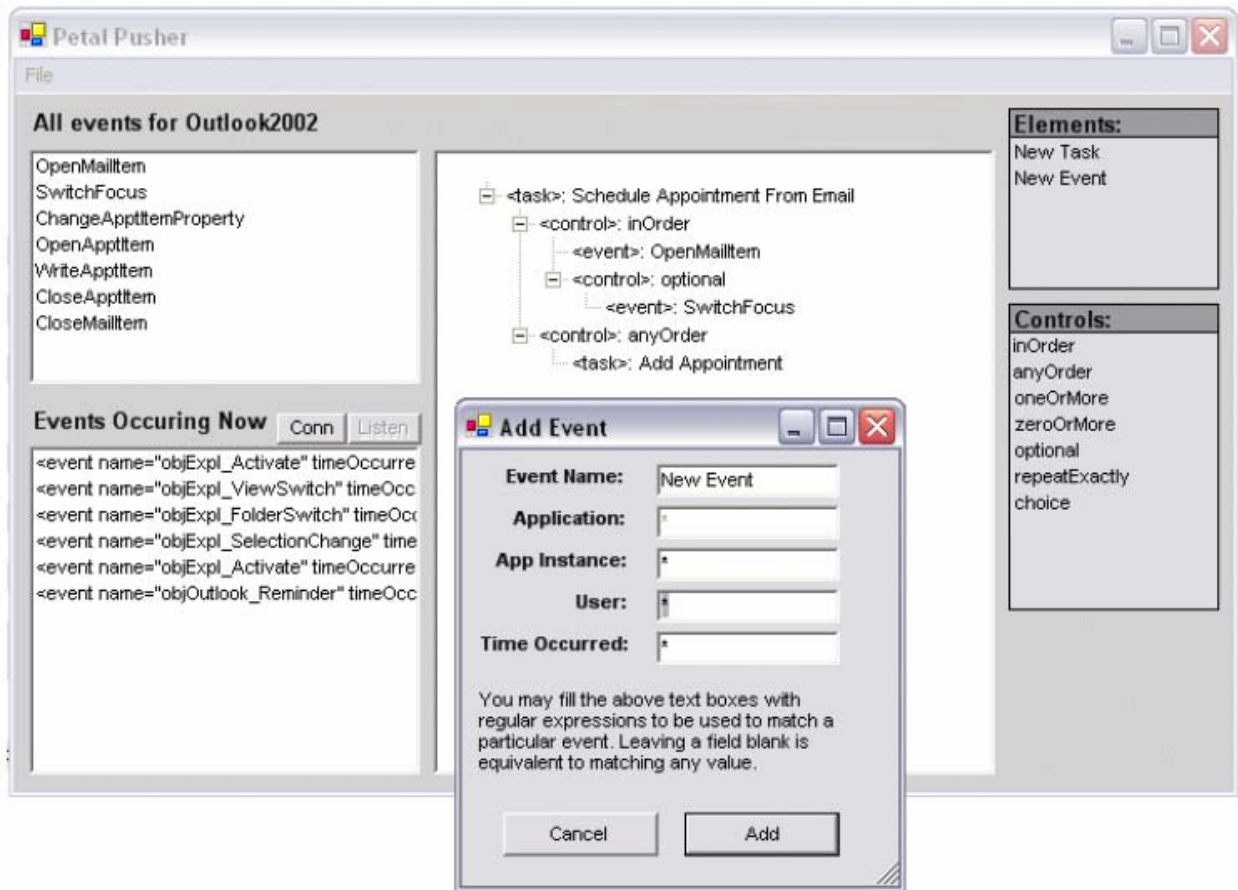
Petal Pusher

File

All events for Outlook2002

OpenMailItem
SwitchFocus
ChangeApptItemProperty
OpenApptItem
WriteApptItem
CloseApptItem
CloseMailItem

<task>: Schedule Appointment From Email
<control>: inOrder
<event>: OpenMailItem
<control>: optional
<event>: SwitchFocus
<control>: anyOrder
<task>: Add Appointment

Elements:
New Task
New Event

Controls:
inOrder
anyOrder
oneOrMore
zeroOrMore
optional
repeatExactly
choice

Events Occuring Now Conn Listen

<event name="objExpl_Activate" timeOccurre
<event name="objExpl_ViewSwitch" timeOcc
<event name="objExpl_FolderSwitch" timeOcc
<event name="objExpl_SelectionChange" time
<event name="objExpl_Activate" timeOccurre
<event name="objOutlook_Reminder" timeOcc

Add Event

Event Name: New Event
Application: *
App Instance: *
User: *
Time Occurred: *

You may fill the above text boxes with regular expressions to be used to match a particular event. Leaving a field blank is equivalent to matching any value.

Cancel Add